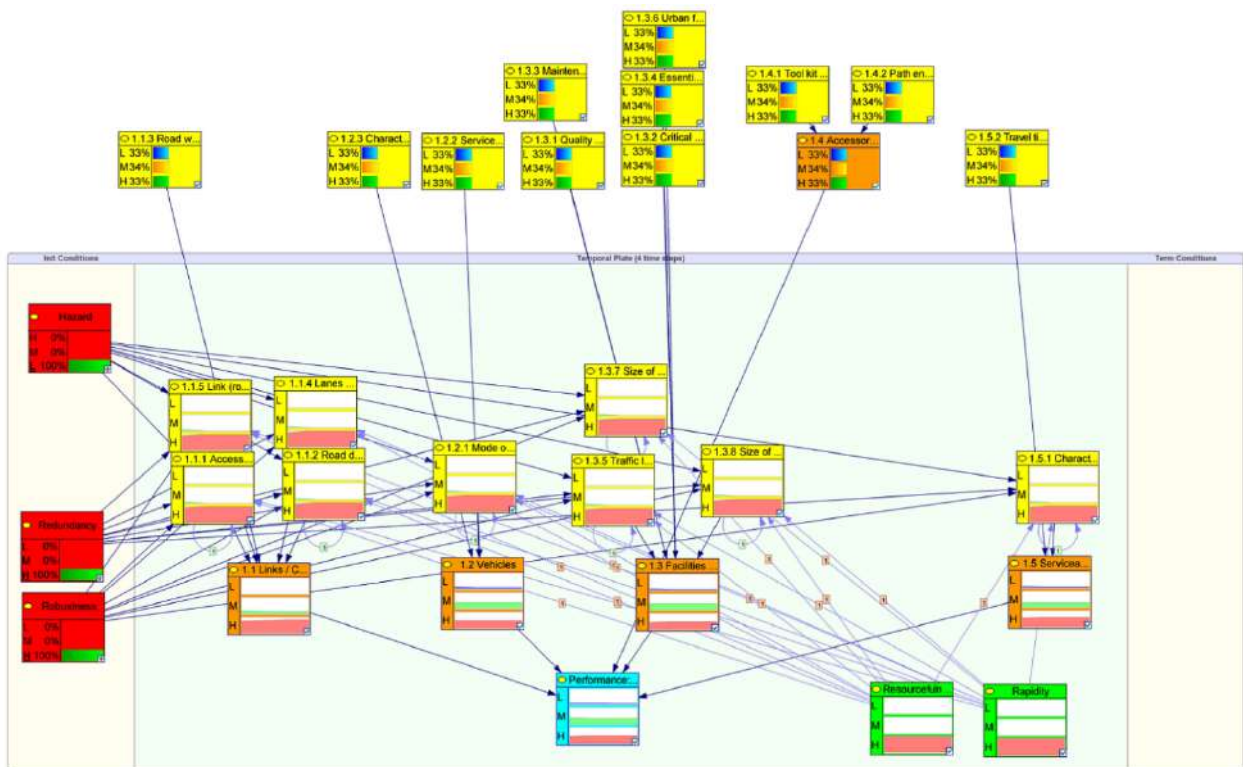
1.3.6 Urban f...
L 33%
M 34%
H 33%

1.3.3 Mainten...
L 33%
M 34%
H 33%

1.3.4 Essenti...
L 33%
M 34%
H 33%

1.4.1 Tool kit ...
L 33%
M 34%
H 33%

1.4.2 Path en...
L 33%
M 34%
H 33%

1.1.3 Road w...
L 33%
M 34%
H 33%

1.2.3 Charact...
L 33%
M 34%
H 33%

1.2.2 Service...
L 33%
M 34%
H 33%

1.3.1 Quality ...
L 33%
M 34%
H 33%

1.3.2 Critical ...
L 33%
M 34%
H 33%

1.4 Accessor...
L 33%
M 34%
H 33%

1.5.2 Travel ti...
L 33%
M 34%
H 33%

Init Conditions

Temporal Plate (4 time steps)

Term Conditions

Hazard
H 0%
M 0%
L 100%

1.1.5 Link (ro...
L
M
H

1.1.4 Lanes ...
L
M
H

1.3.7 Size of ...
L
M
H

1.1.1 Access...
L
M
H

1.1.2 Road d...
L
M
H

1.2.1 Mode o...
L
M
H

1.3.5 Traffic l...
L
M
H

1.3.8 Size of ...
L
M
H

1.5.1 Charact...
L
M
H

Redundancy
L 0%
M 0%
H 100%

1.1 Links / C...
L
M
H

1.2 Vehicles
L
M
H

1.3 Facilities
L
M
H

1.5 Servicea...
L
M
H

Robustness
L 0%
M 0%
H 100%

Performance:...
L
M
H

Resourcefuln
L
M
H

Rapidity
L
M
H